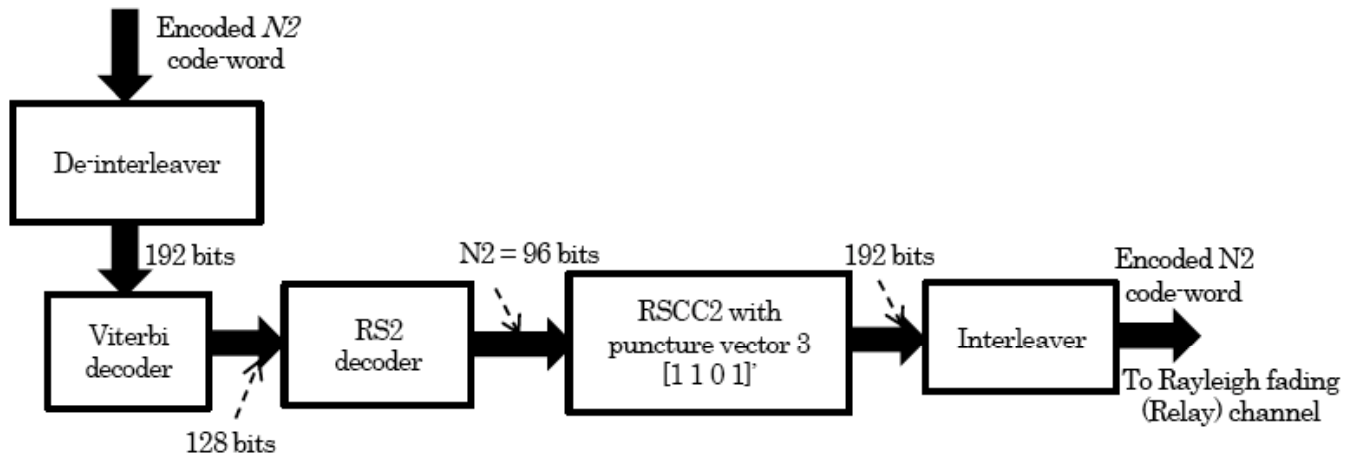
Encoded *N2* code-word

De-interleaver

192 bits

Viterbi decoder

128 bits

RS2 decoder

N2 = 96 bits

RSCC2 with puncture vector 3 [1 1 0 1]'

192 bits

Interleaver

Encoded N2 code-word

To Rayleigh fading (Relay) channel